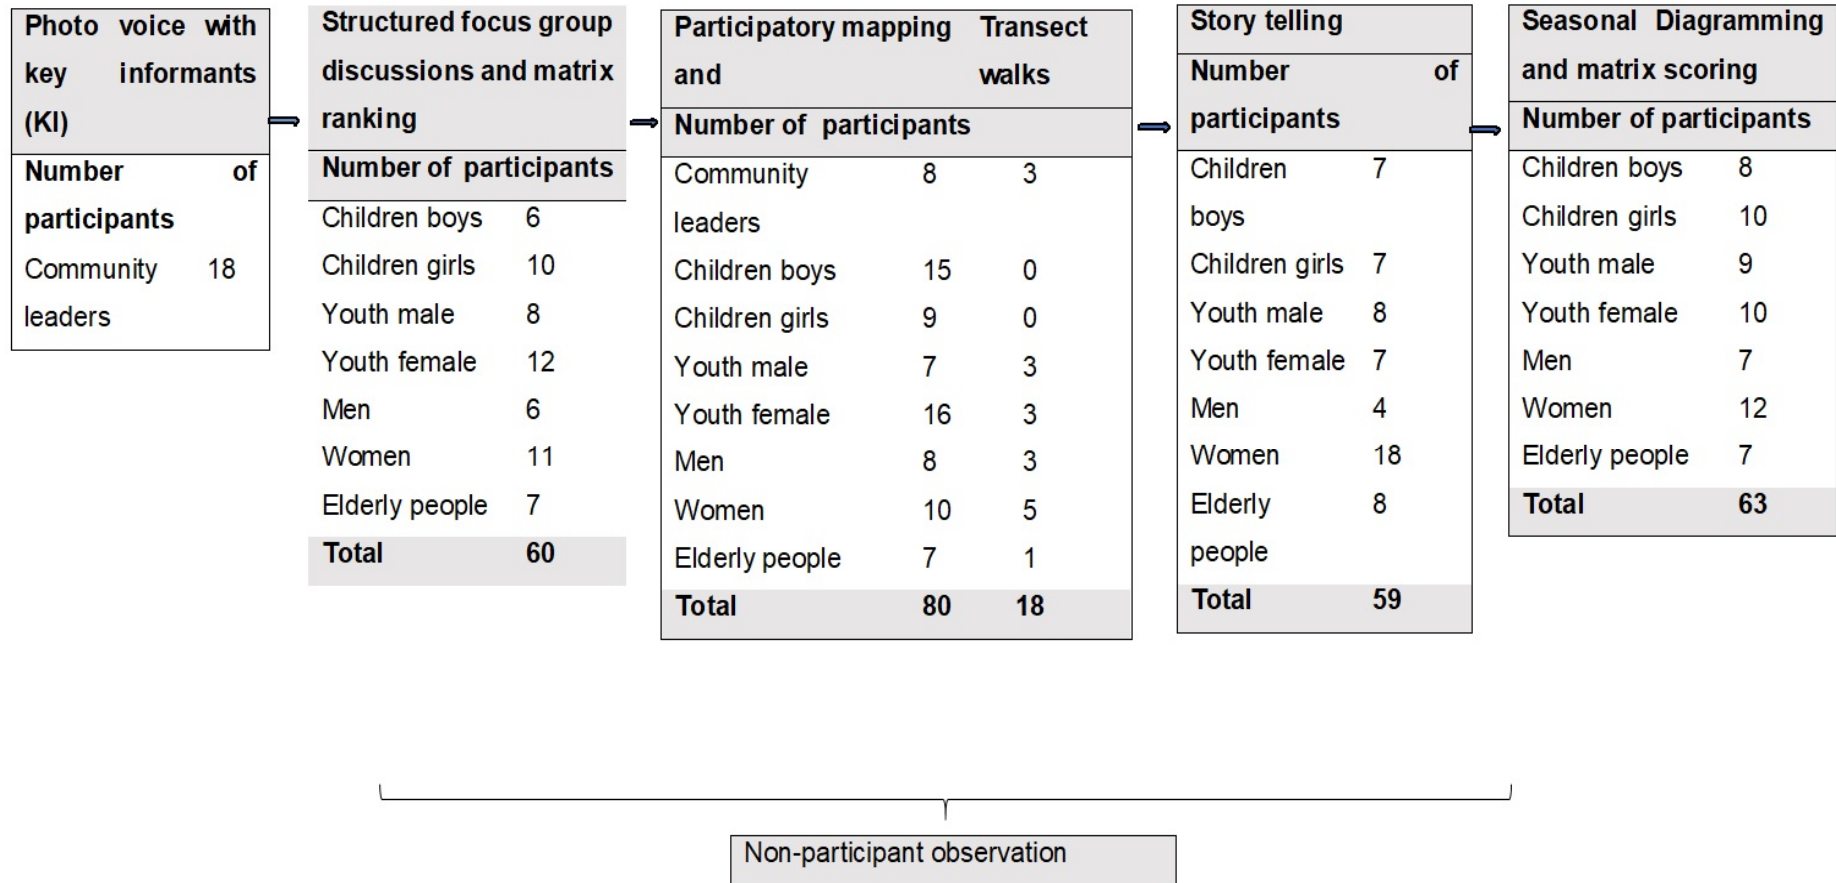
| Photo voice with key informants (KI) | |
|---|---|
| **Number of participants** | |
| Community leaders | 18 |

| Structured focus group discussions and matrix ranking | |
|---|---|
| **Number of participants** | |
| Children boys | 6 |
| Children girls | 10 |
| Youth male | 8 |
| Youth female | 12 |
| Men | 6 |
| Women | 11 |
| Elderly people | 7 |
| **Total** | **60** |

| Participatory mapping and | | Transect walks |
|---|---|---|
| **Number of participants** | | |
| Community leaders | 8 | 3 |
| Children boys | 15 | 0 |
| Children girls | 9 | 0 |
| Youth male | 7 | 3 |
| Youth female | 16 | 3 |
| Men | 8 | 3 |
| Women | 10 | 5 |
| Elderly people | 7 | 1 |
| **Total** | **80** | **18** |

| Story telling | |
|---|---|
| **Number of participants** | |
| Children boys | 7 |
| Children girls | 7 |
| Youth male | 8 |
| Youth female | 7 |
| Men | 4 |
| Women | 18 |
| Elderly people | 8 |
| **Total** | **59** |

| Seasonal Diagramming and matrix scoring | |
|---|---|
| **Number of participants** | |
| Children boys | 8 |
| Children girls | 10 |
| Youth male | 9 |
| Youth female | 10 |
| Men | 7 |
| Women | 12 |
| Elderly people | 7 |
| **Total** | **63** |

Non-participant observation